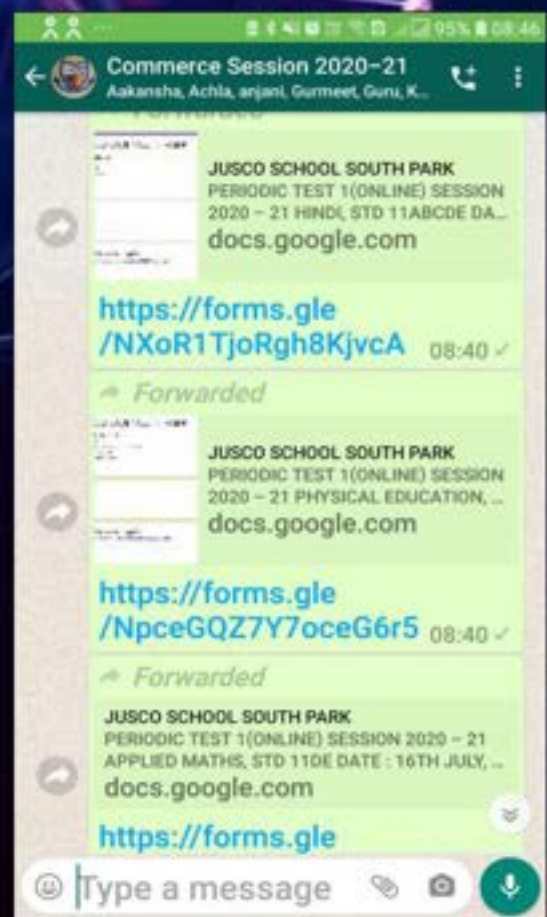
95% 08:46

Commerce Session 2020-21
Aakansha, Achla, anjani, Gurmeet, Guru, K...

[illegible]

JUSCO SCHOOL SOUTH PARK
PERIODIC TEST 1(ONLINE) SESSION 2020 – 21 HINDI, STD 11ABCDE DA...
docs.google.com

https://forms.gle/NXoR1TjoRgh8KjvcA 08:40

Forwarded

JUSCO SCHOOL SOUTH PARK
PERIODIC TEST 1(ONLINE) SESSION 2020 – 21 PHYSICAL EDUCATION, ...
docs.google.com

https://forms.gle/NpceGQZ7Y7oceG6r5 08:40

Forwarded

JUSCO SCHOOL SOUTH PARK
PERIODIC TEST 1(ONLINE) SESSION 2020 – 21 APPLIED MATHS, STD 11DE DATE : 16TH JULY, ...
docs.google.com

https://forms.gle

Type a message